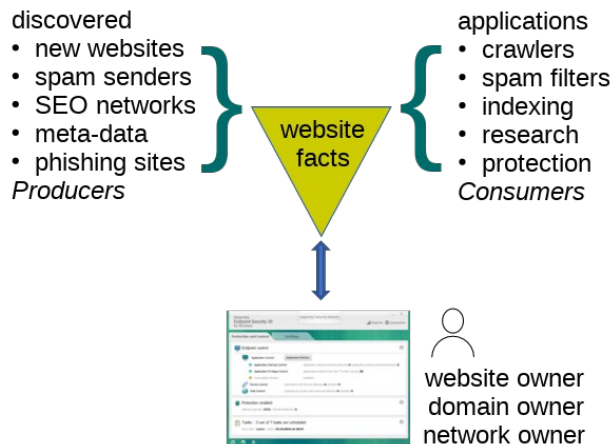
discovered
• new websites
• spam senders
• SEO networks
• meta-data
• phishing sites
*Producers*

website facts

applications
• crawlers
• spam filters
• indexing
• research
• protection
*Consumers*

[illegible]

website owner
domain owner
network owner